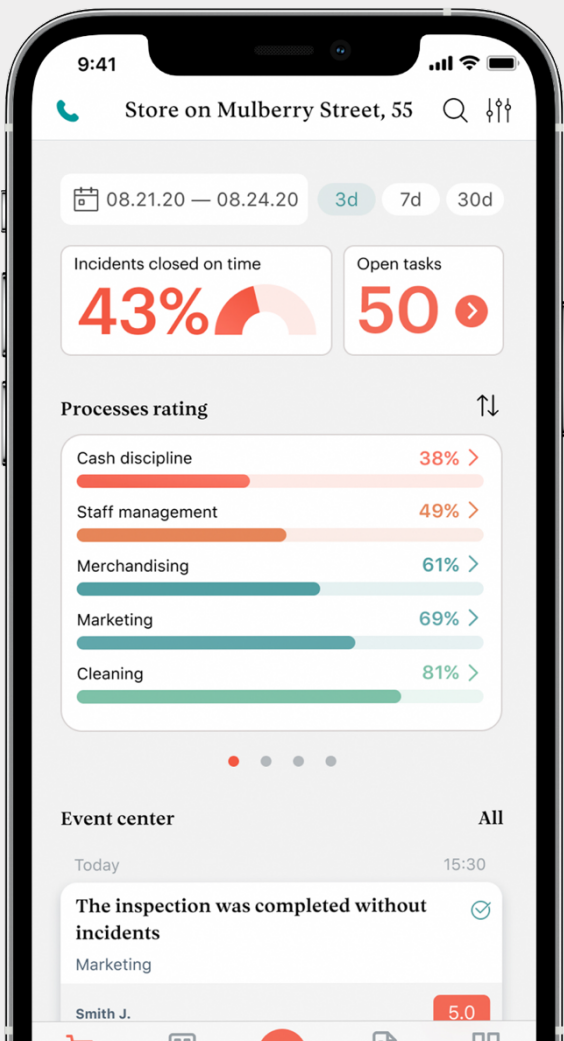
9:41

Store on Mulberry Street, 55

08.21.20 — 08.24.20

3d

7d

30d

Incidents closed on time

43%

Open tasks

50

Processes rating

Cash discipline 38%

Staff management 49%

Merchandising 61%

Marketing 69%

Cleaning 81%

Event center

All

Today

15:30

The inspection was completed without incidents

Marketing

Smith J.

5.0